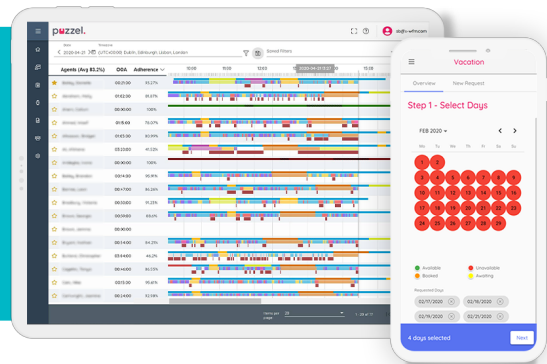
puzzel.

Date 2020-04-21 Timezone (UTC+00:00) Dublin, Edinburgh, Lisbon, London

Saved Filters

Agents (Avg 83.2%) | OOA | Adherence
02:13:00 | 71.37%
02:21:00 | 61.43%
01:42:00 | 70.79%
00:50:00 | 100%
01:15:00 | 67.10%
00:40:00 | 83.42%
00:42:00 | 67.92%
02:03:00 | 90%
00:40:00 | 95.9%
00:41:00 | 84.24%
01:03:00 | 79.5%
00:50:00 | 92.21%
01:03:00 | 91.34%
00:40:00 | 100%
01:02:00 | 71.67%
00:44:00 | 85.45%
00:40:00 | 79.5%
00:40:00 | 97.3%
00:45:00 | 96.14%

2020-04-21 11:15:01

Items per page 20

Vacation
Overview New Request
Step 1 - Select Days
FEB 2020
S M T W T F S
1 2
3 4 5 6 7 8 9
10 11 12 13 14 15 16
17 18 19 20 21 22 23
24 25 26 27 28 29
Available Unavailable
Booked Awaiting
Requested Days
02/17/2020 02/18/2020
02/19/2020 02/21/2020
4 days selected Next